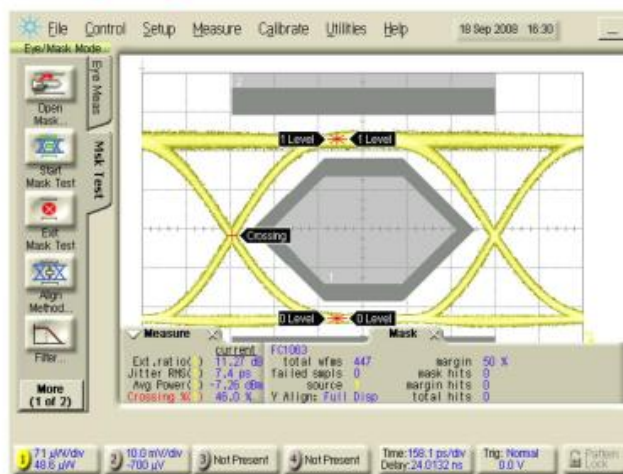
File Control Setup Measure Calibrate Utilities Help 18 Sep 2008 16:30

Eye/Mask Mode

Open Mask...

Start Mask Test

Exit Mask Test

Align Method...

Filter...

More (1 of 2)

Eye Meas

Msk Test

1 Level

1 Level

Crossing

0 Level

0 Level

Measure

Mask

current

Ext.ratio( ) 11.27 dB

Jitter RMS( ) 7.4 ps

Avg Power( ) -7.26 dBm

Crossing %( ) 46.0 %

FC1063

total wfms 447

failed smpls 0

source 1

Y Align: Full Disp

margin 50 %

mask hits 0

margin hits 0

total hits 0

1) 71 µW/div 48.6 µW

2) 10.0 mV/div -700 µV

3) Not Present

4) Not Present

Time: 158.1 ps/div Delay: 24.0132 ns

Trig: Normal 0.0 V

Pattern Lock